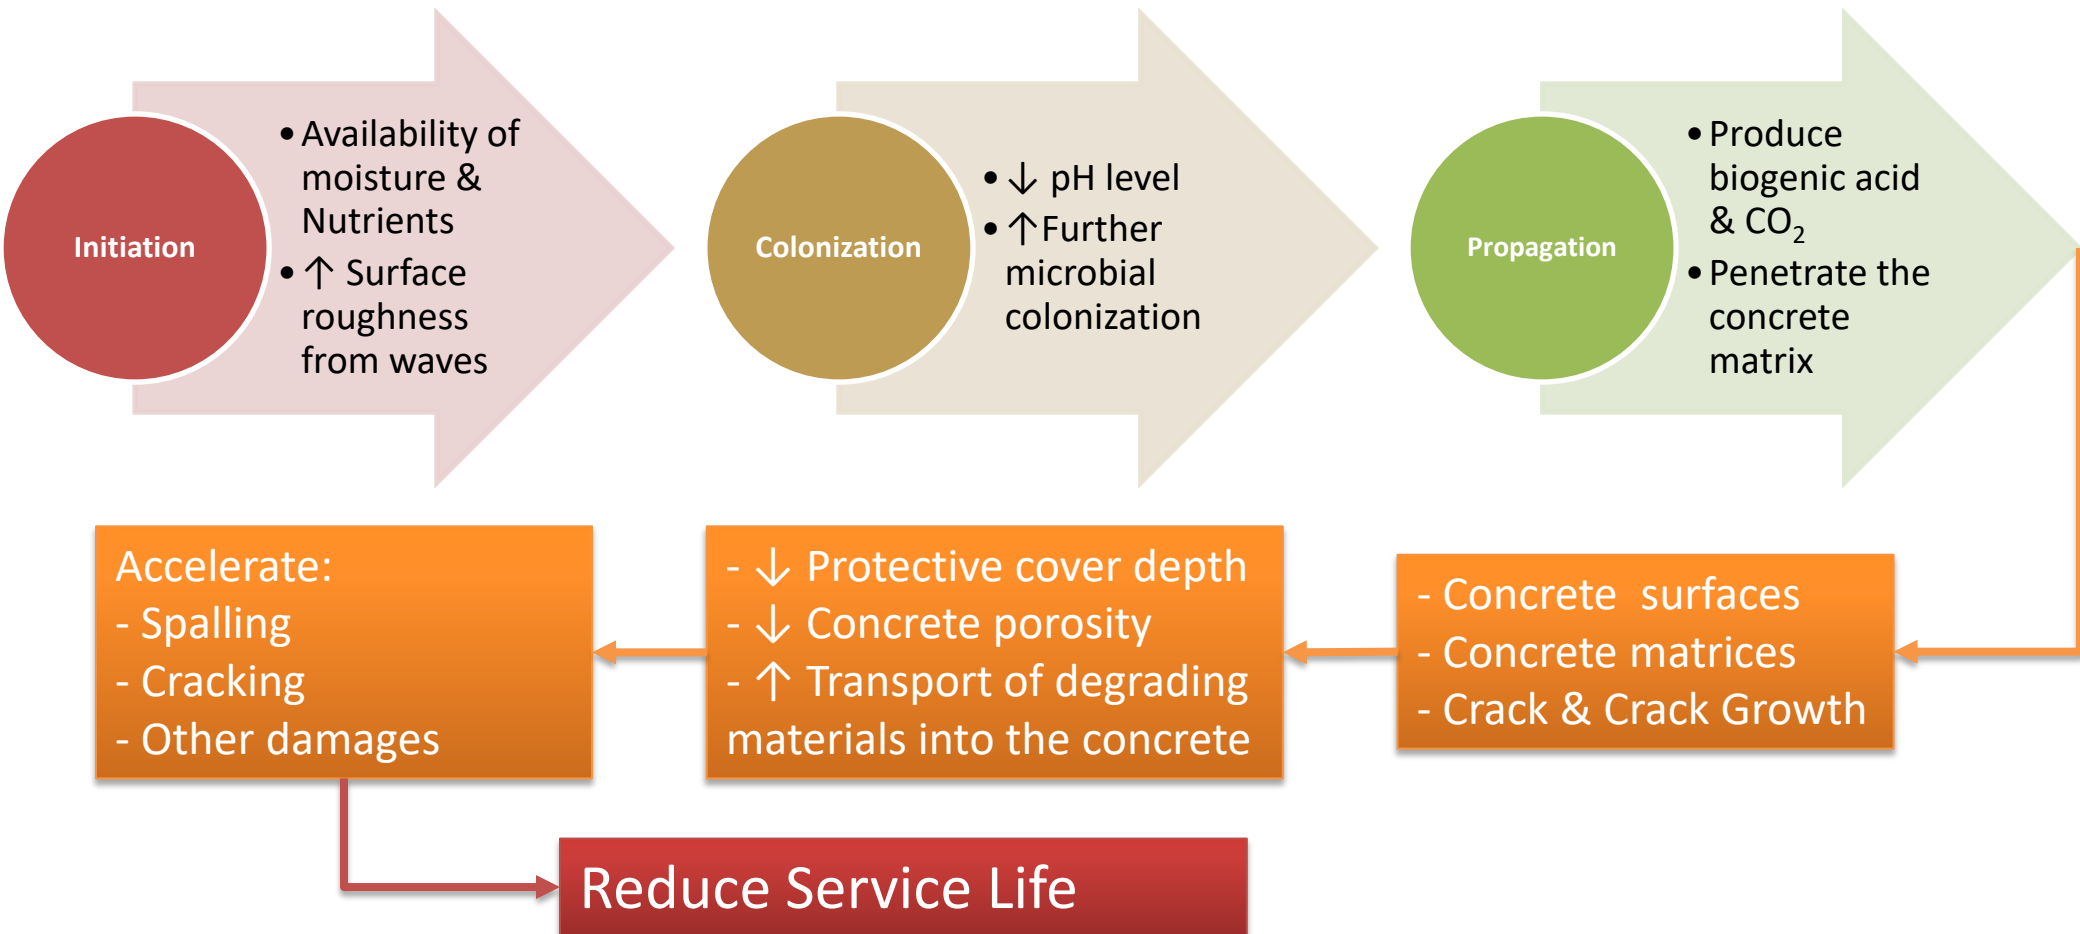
Initiation

• Availability of moisture & Nutrients
• ↑ Surface roughness from waves

Colonization

• ↓ pH level
• ↑ Further microbial colonization

Propagation

• Produce biogenic acid & $CO_2$
• Penetrate the concrete matrix

- Concrete surfaces
- Concrete matrices
- Crack & Crack Growth

- ↓ Protective cover depth
- ↓ Concrete porosity
- ↑ Transport of degrading materials into the concrete

Accelerate:
- Spalling
- Cracking
- Other damages

Reduce Service Life